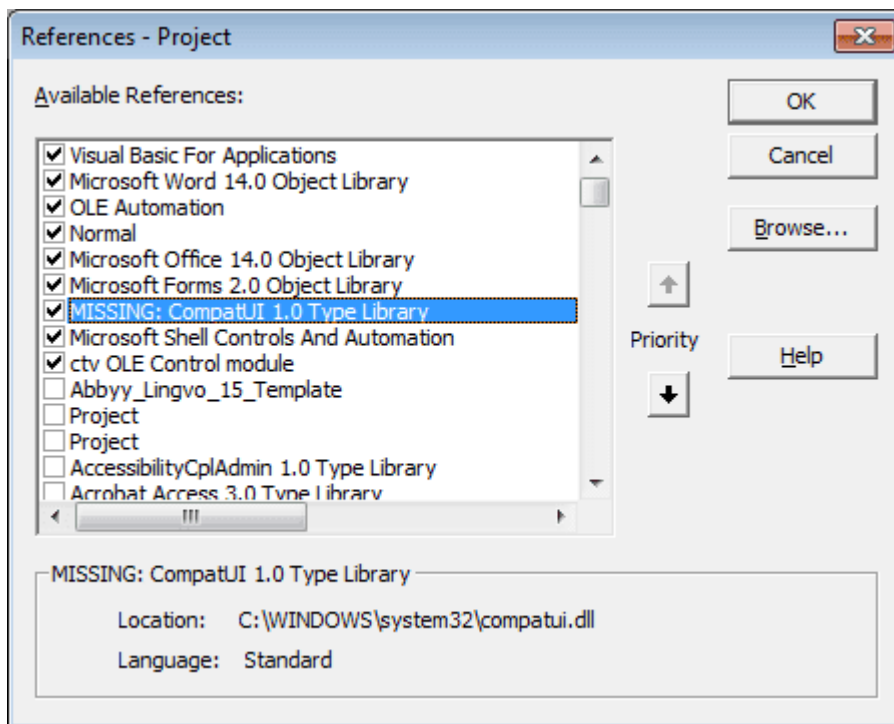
References - Project

Available References:

Visual Basic For Applications
Microsoft Word 14.0 Object Library
OLE Automation
Normal
Microsoft Office 14.0 Object Library
Microsoft Forms 2.0 Object Library
MISSING: CompatUI 1.0 Type Library
Microsoft Shell Controls And Automation
ctv OLE Control module
Abbyy_Lingvo_15_Template
Project
Project
AccessibilityCplAdmin 1.0 Type Library
Acrobat Access 3.0 Type Library

OK
Cancel
Browse...
Priority
Help

MISSING: CompatUI 1.0 Type Library
Location: C:\WINDOWS\system32\compatui.dll
Language: Standard